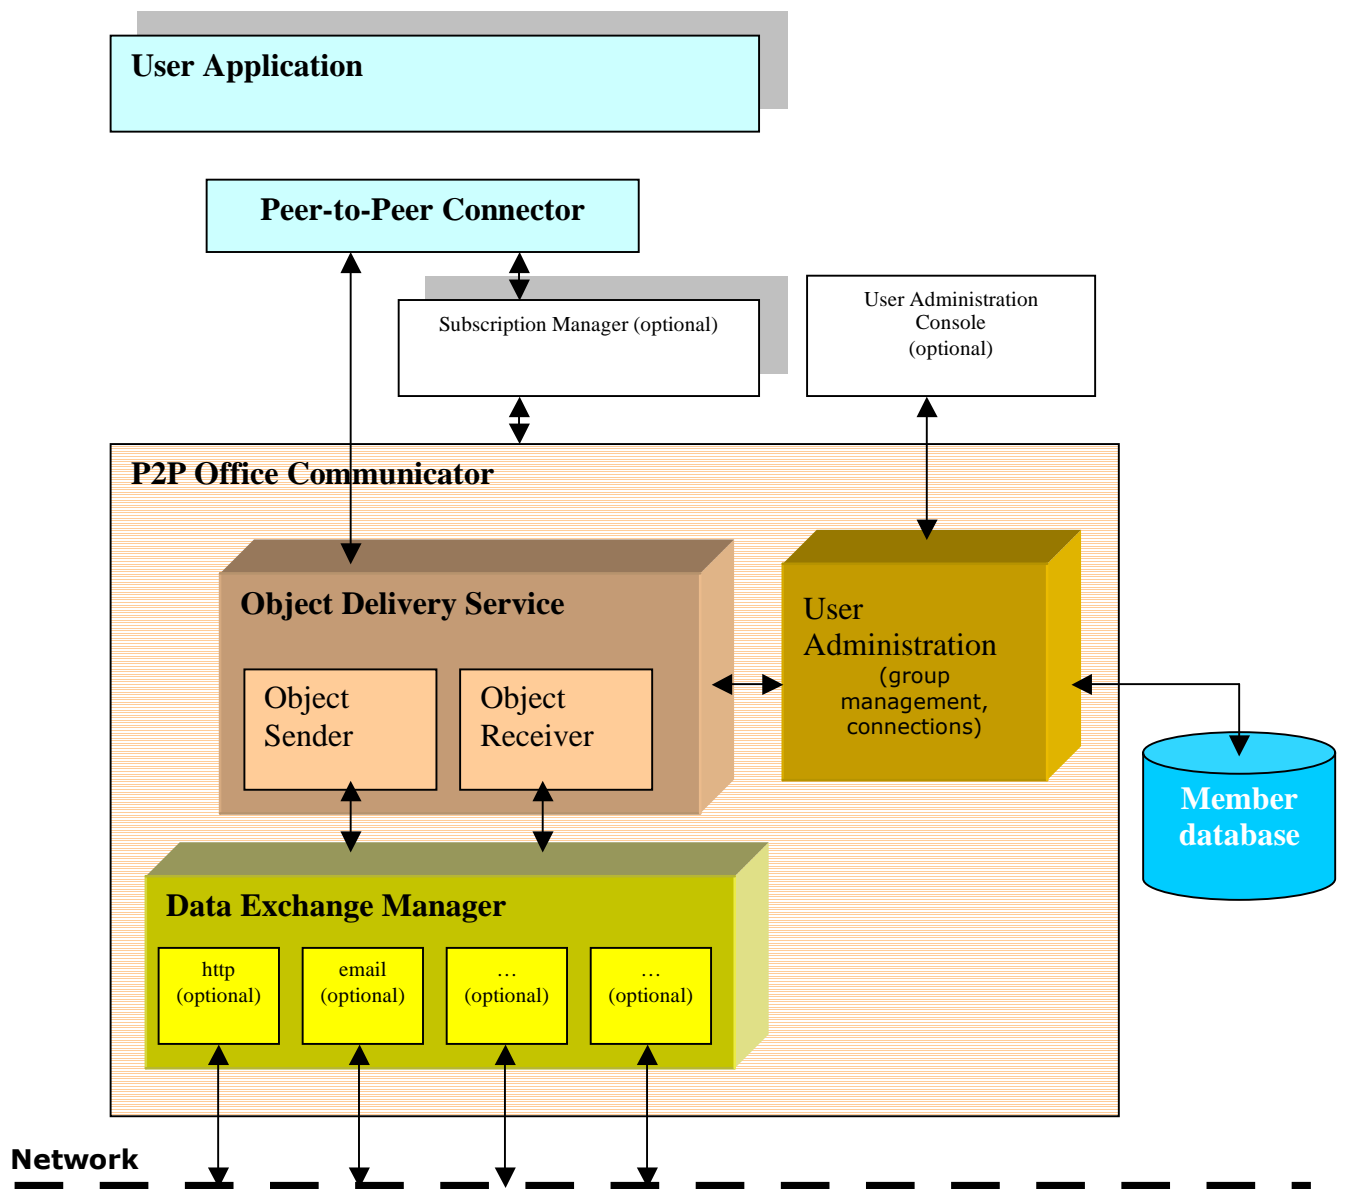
User Application

Peer-to-Peer Connector

Subscription Manager (optional)

User Administration Console (optional)

P2P Office Communicator

Object Delivery Service

Object Sender

Object Receiver

User Administration (group management, connections)

Member database

Data Exchange Manager

http (optional)

email (optional)

… (optional)

… (optional)

Network